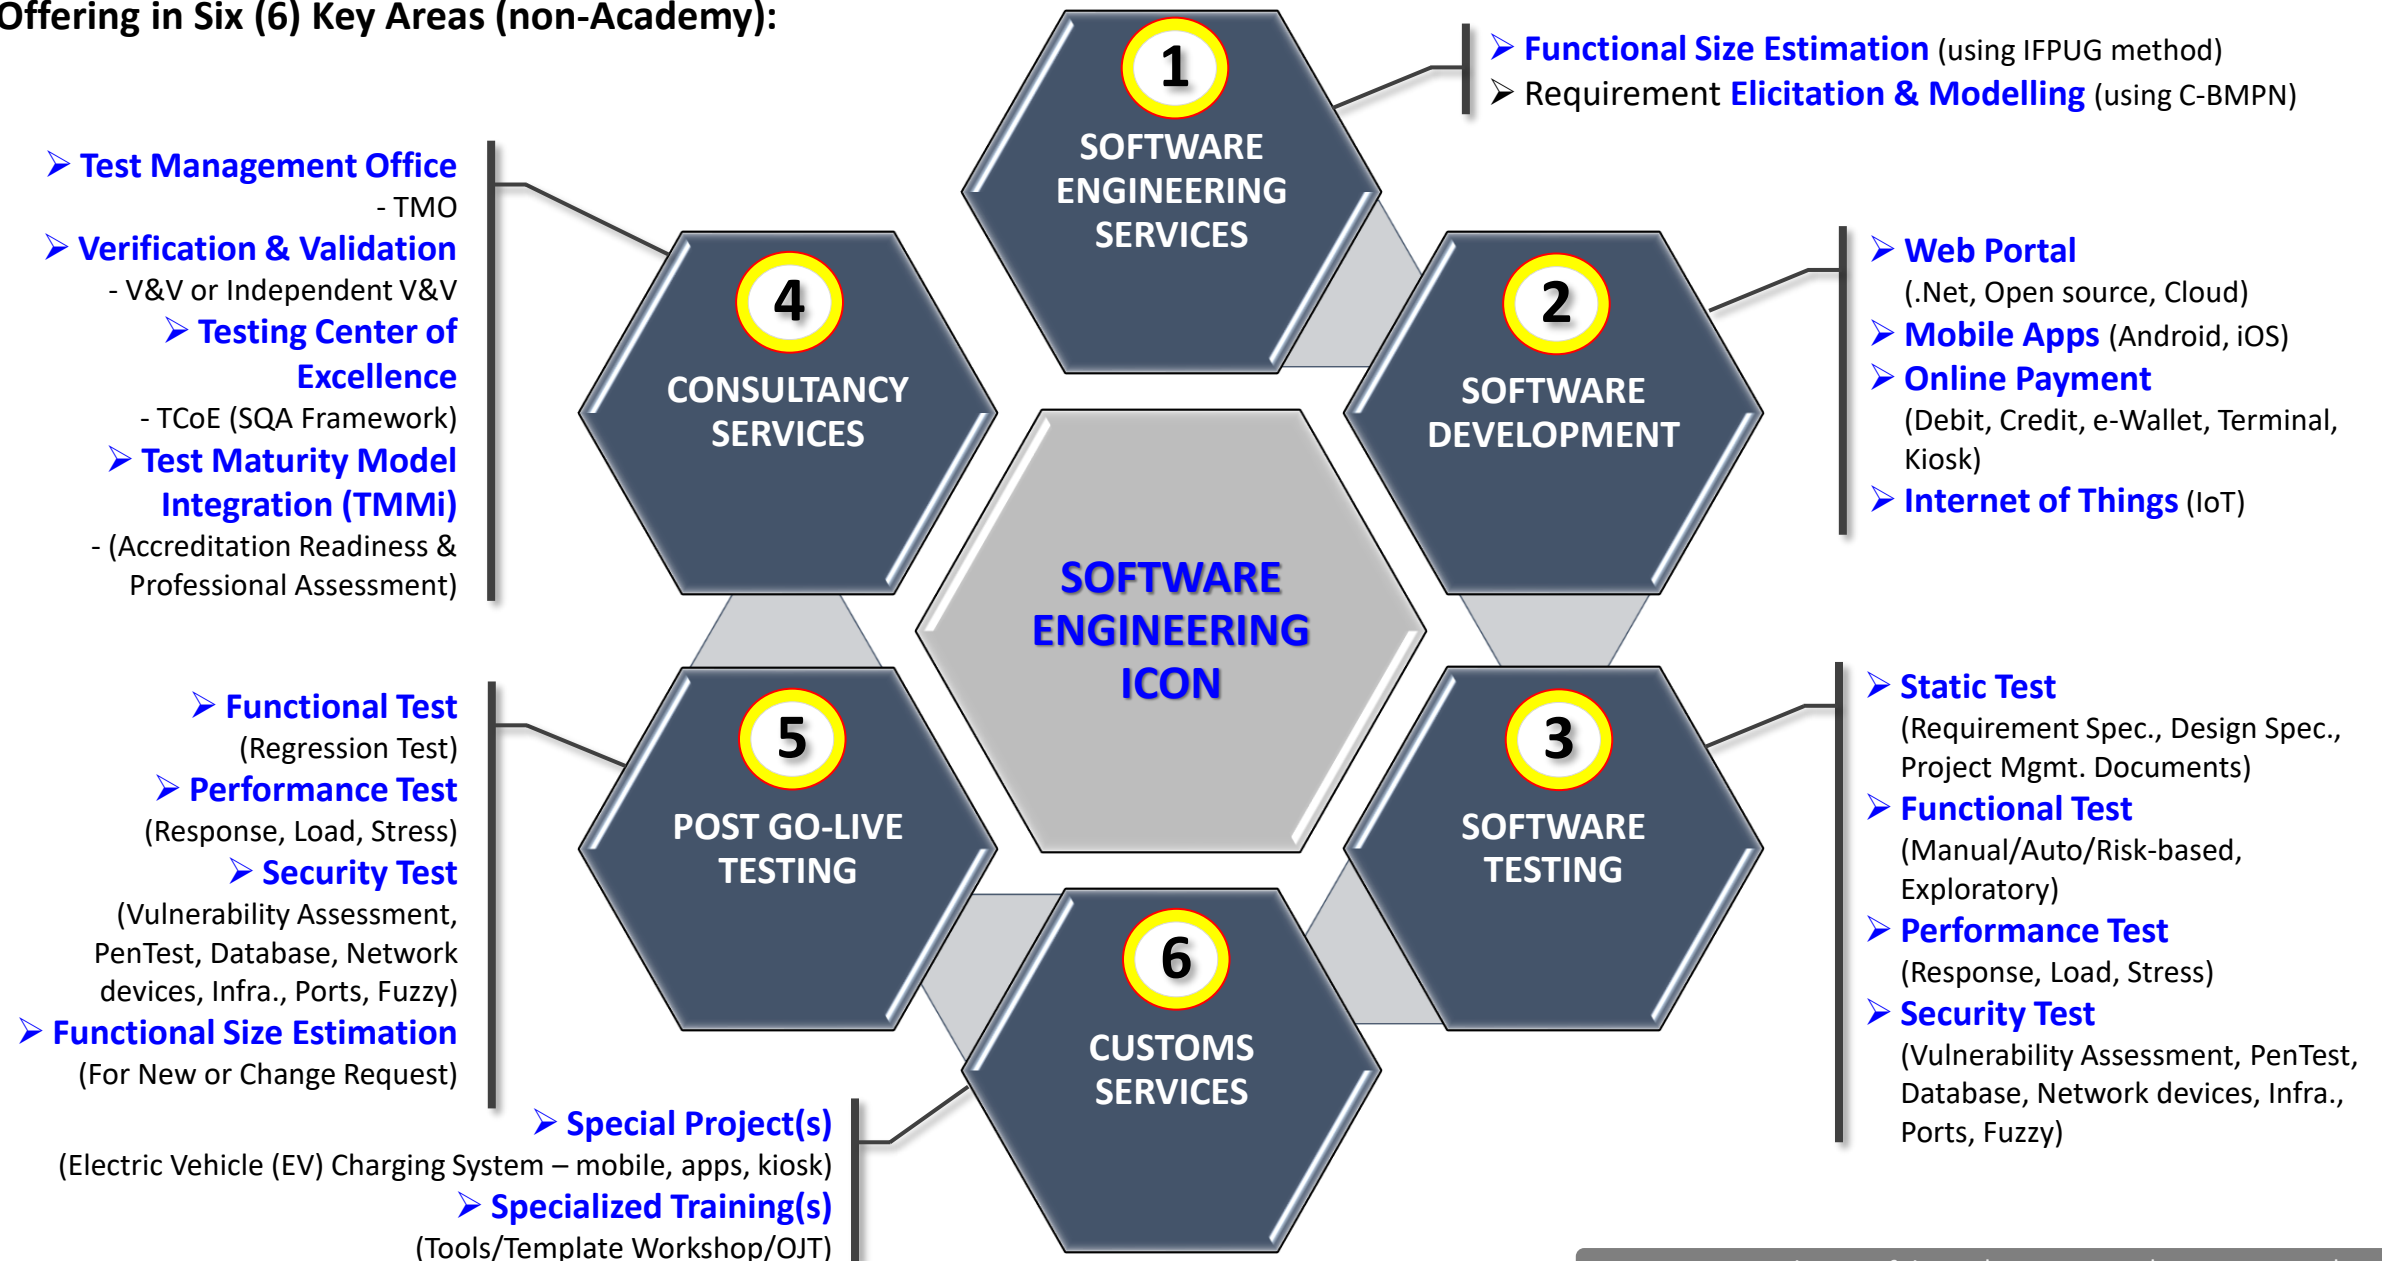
Offering in Six (6) Key Areas (non-Academy):

1
SOFTWARE ENGINEERING SERVICES

➢ Functional Size Estimation (using IFPUG method)
➢ Requirement Elicitation & Modelling (using C-BMPN)

➢ Test Management Office
- TMO
➢ Verification & Validation
- V&V or Independent V&V
➢ Testing Center of Excellence
- TCoE (SQA Framework)
➢ Test Maturity Model Integration (TMMi)
- (Accreditation Readiness & Professional Assessment)

4
CONSULTANCY SERVICES

2
SOFTWARE DEVELOPMENT

➢ Web Portal
(.Net, Open source, Cloud)
➢ Mobile Apps (Android, iOS)
➢ Online Payment
(Debit, Credit, e-Wallet, Terminal, Kiosk)
➢ Internet of Things (IoT)

SOFTWARE ENGINEERING ICON

➢ Functional Test
(Regression Test)
➢ Performance Test
(Response, Load, Stress)
➢ Security Test
(Vulnerability Assessment, PenTest, Database, Network devices, Infra., Ports, Fuzzy)
➢ Functional Size Estimation
(For New or Change Request)

5
POST GO-LIVE TESTING

3
SOFTWARE TESTING

➢ Static Test
(Requirement Spec., Design Spec., Project Mgmt. Documents)
➢ Functional Test
(Manual/Auto/Risk-based, Exploratory)
➢ Performance Test
(Response, Load, Stress)
➢ Security Test
(Vulnerability Assessment, PenTest, Database, Network devices, Infra., Ports, Fuzzy)

6
CUSTOMS SERVICES

➢ Special Project(s)
(Electric Vehicle (EV) Charging System – mobile, apps, kiosk)
➢ Specialized Training(s)
(Tools/Template Workshop/OJT)